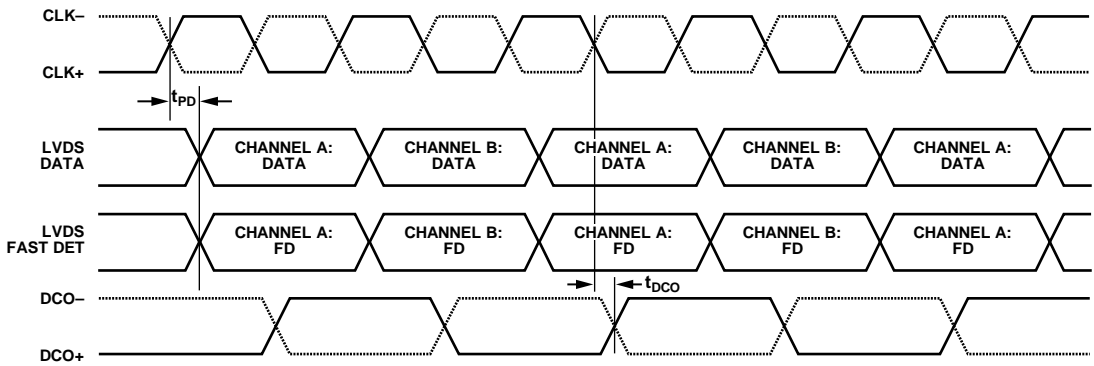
CLK–

CLK+

$t_{PD}$

LVDS DATA

CHANNEL A: DATA

CHANNEL B: DATA

CHANNEL A: DATA

CHANNEL B: DATA

CHANNEL A: DATA

LVDS FAST DET

CHANNEL A: FD

CHANNEL B: FD

CHANNEL A: FD

CHANNEL B: FD

CHANNEL A: FD

$t_{DCO}$

DCO–

DCO+